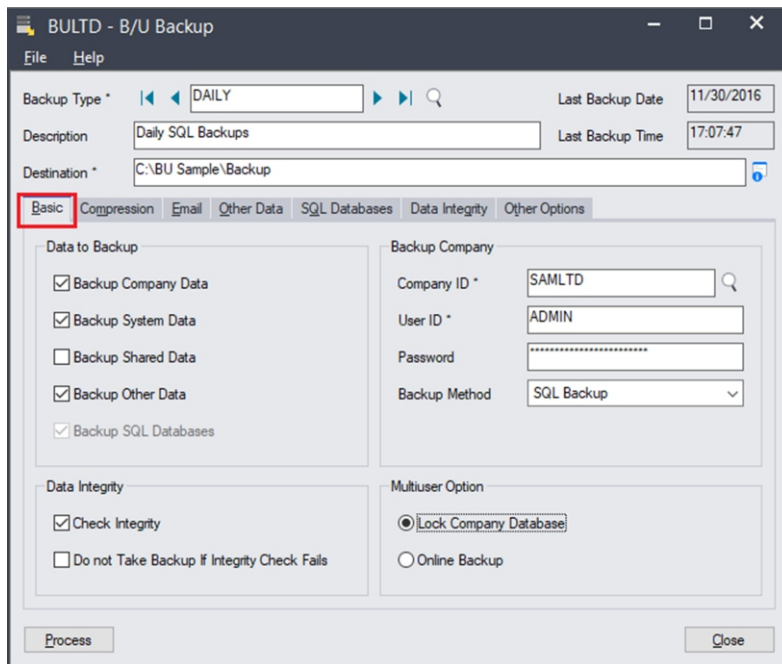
BULTD - B/U Backup

File Help

Backup Type * DAILY

Last Backup Date 11/30/2016

Description Daily SQL Backups

Last Backup Time 17:07:47

Destination * C:\BU Sample\Backup

Basic Compression Email Other Data SQL Databases Data Integrity Other Options

Data to Backup

Backup Company Data

Backup System Data

Backup Shared Data

Backup Other Data

Backup SQL Databases

Backup Company

Company ID * SAMLTD

User ID * ADMIN

Password ************************

Backup Method SQL Backup

Data Integrity

Check Integrity

Do not Take Backup If Integrity Check Fails

Multiuser Option

Lock Company Database

Online Backup

Process

Close